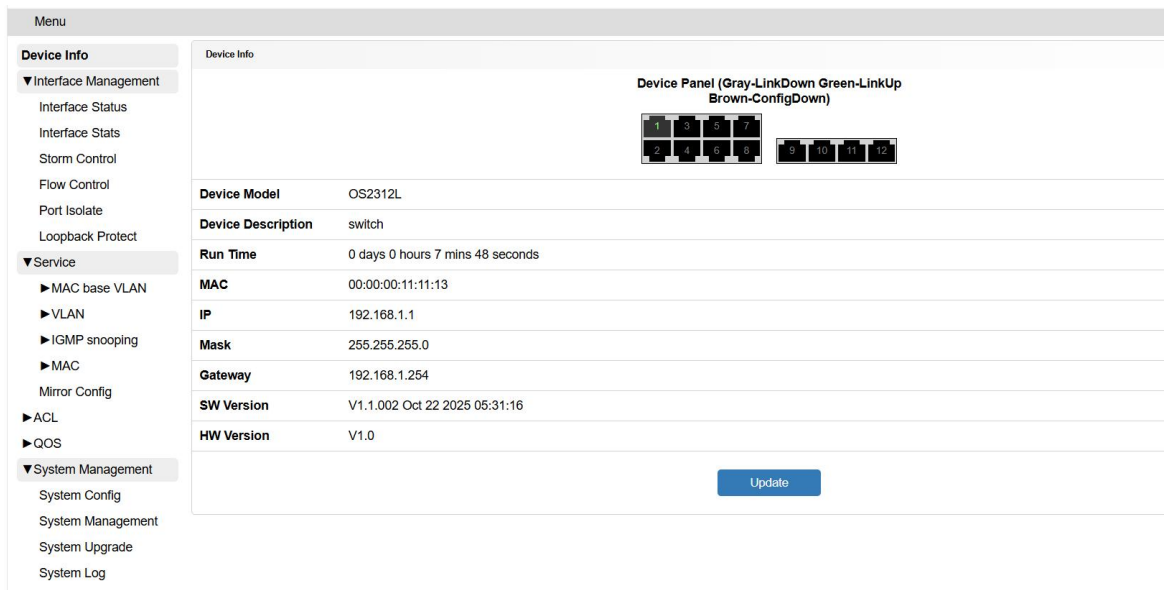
Menu

Device Info
▼Interface Management
Interface Status
Interface Stats
Storm Control
Flow Control
Port Isolate
Loopback Protect
▼Service
►MAC base VLAN
►VLAN
►IGMP snooping
►MAC
Mirror Config
►ACL
►QOS
▼System Management
System Config
System Management
System Upgrade
System Log

Device Info

Device Panel (Gray-LinkDown Green-LinkUp Brown-ConfigDown)

1 3 5 7
2 4 6 8
9 10 11 12

| | |
|---|---|
| Device Model | OS2312L |
| Device Description | switch |
| Run Time | 0 days 0 hours 7 mins 48 seconds |
| MAC | 00:00:00:11:11:13 |
| IP | 192.168.1.1 |
| Mask | 255.255.255.0 |
| Gateway | 192.168.1.254 |
| SW Version | V1.1.002 Oct 22 2025 05:31:16 |
| HW Version | V1.0 |

Update